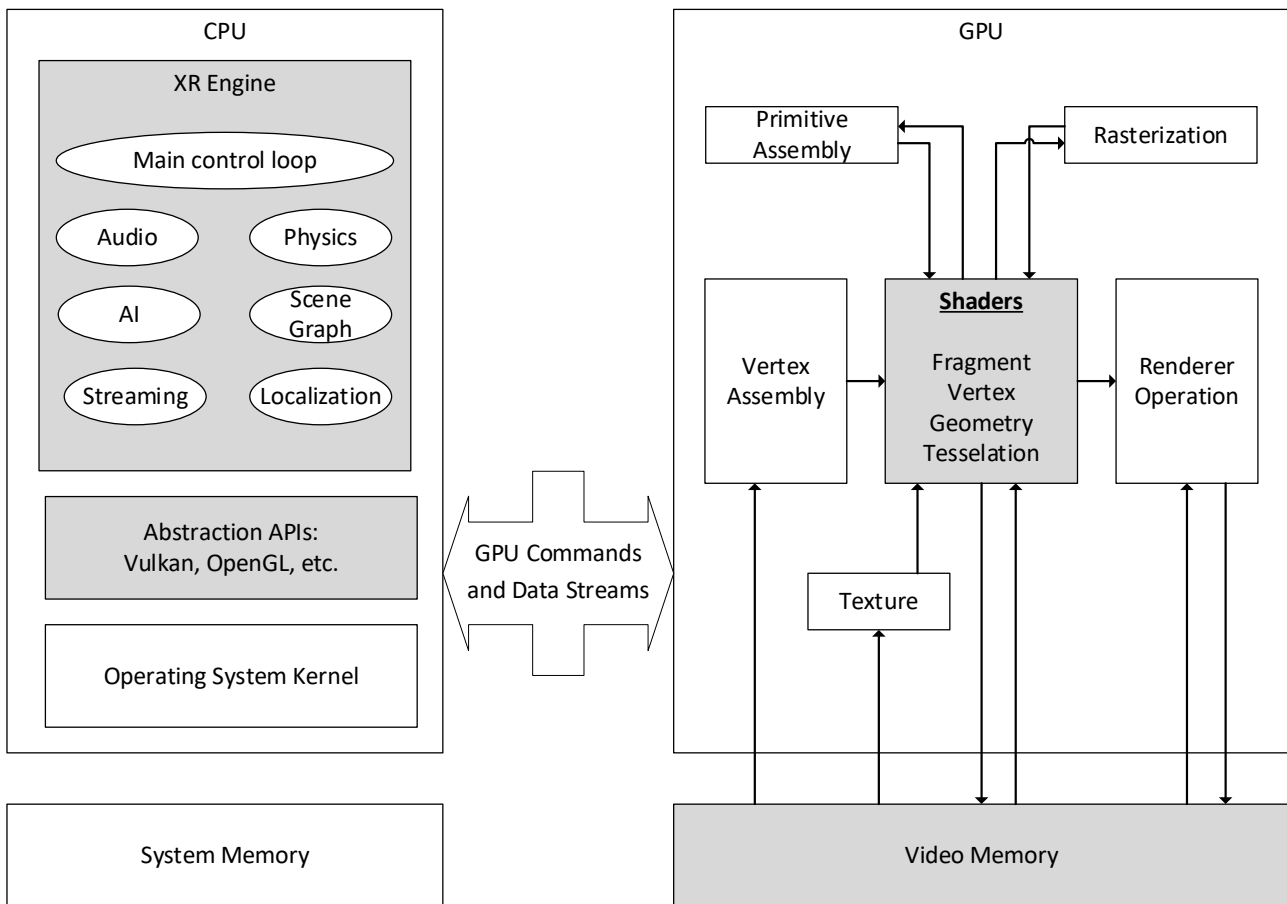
CPU

XR Engine

Main control loop

Audio

Physics

AI

Scene Graph

Streaming

Localization

Abstraction APIs: Vulkan, OpenGL, etc.

Operating System Kernel

GPU Commands and Data Streams

GPU

Primitive Assembly

Rasterization

Vertex Assembly

Shaders

Fragment
Vertex
Geometry
Tesselation

Renderer Operation

Texture

System Memory

Video Memory